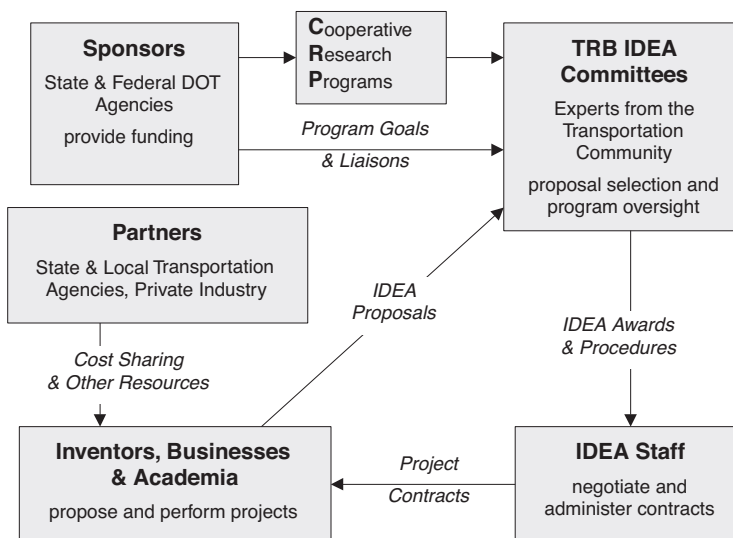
**Sponsors**
State & Federal DOT Agencies
provide funding

**C**ooperative
**R**esearch
**P**rograms

**TRB IDEA Committees**
Experts from the Transportation Community
proposal selection and program oversight

*Program Goals & Liaisons*

**Partners**
State & Local Transportation Agencies, Private Industry

*Cost Sharing & Other Resources*

*IDEA Proposals*

*IDEA Awards & Procedures*

**Inventors, Businesses & Academia**
propose and perform projects

*Project Contracts*

**IDEA Staff**
negotiate and administer contracts